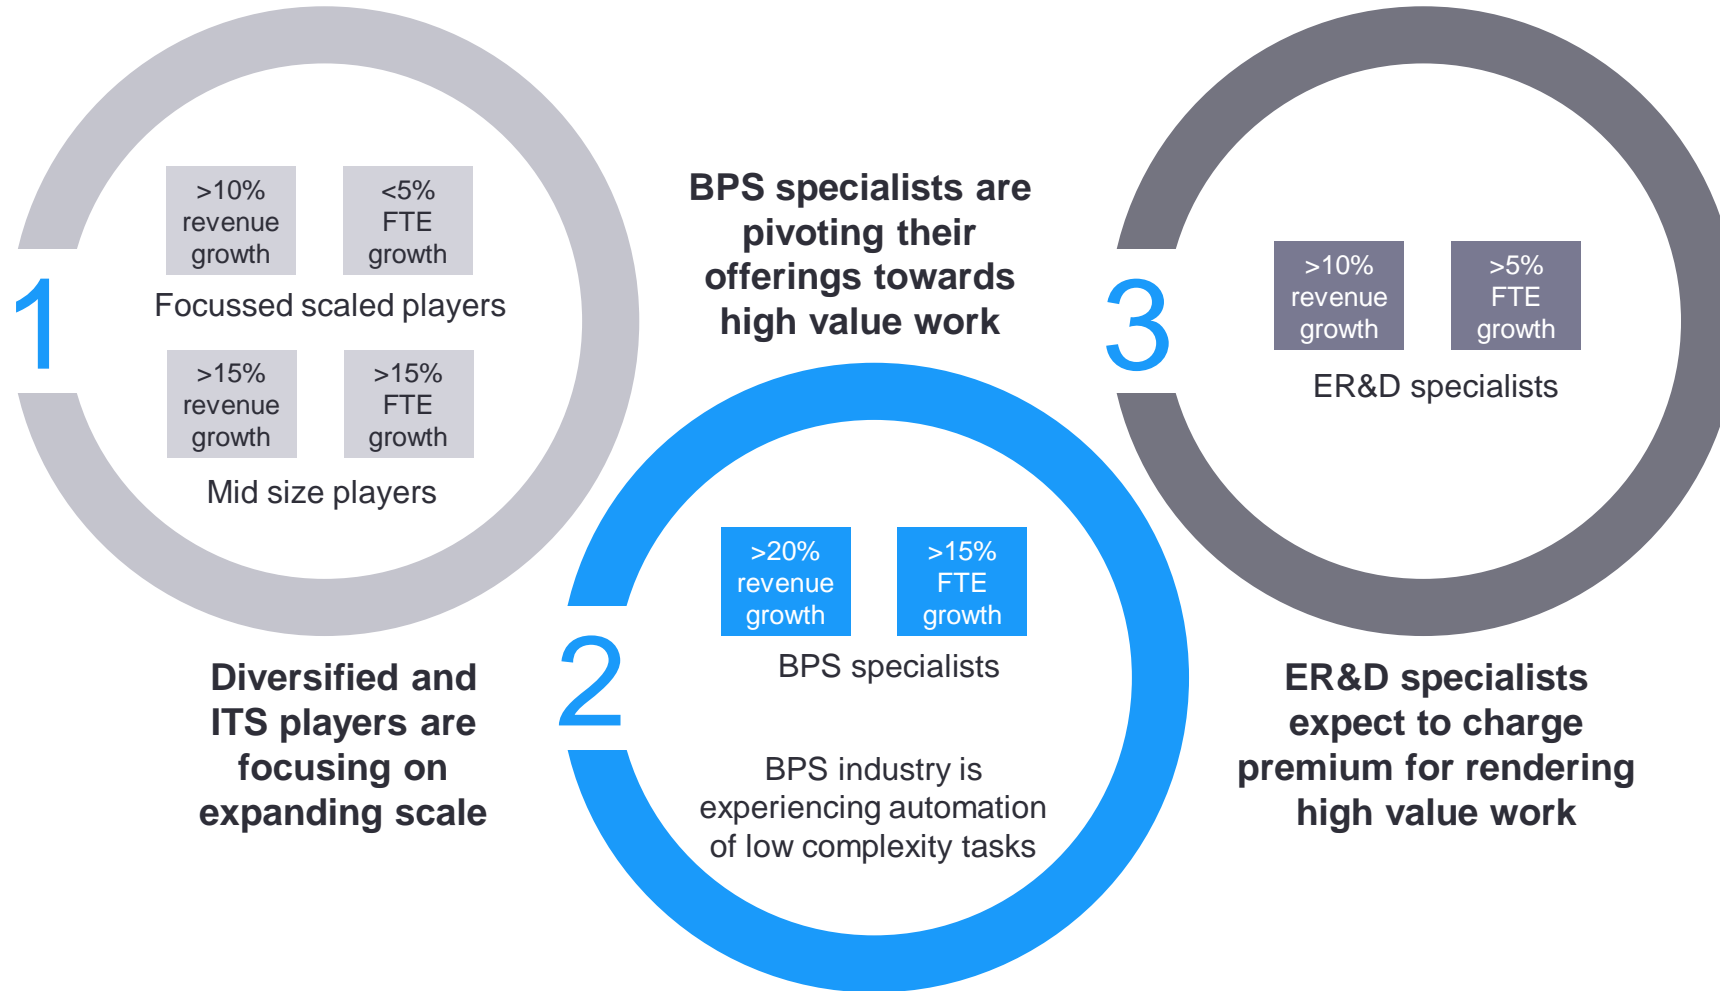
1

>10% revenue growth

<5% FTE growth

Focussed scaled players

>15% revenue growth

>15% FTE growth

Mid size players

Diversified and ITS players are focusing on expanding scale

BPS specialists are pivoting their offerings towards high value work

2

>20% revenue growth

>15% FTE growth

BPS specialists

BPS industry is experiencing automation of low complexity tasks

3

>10% revenue growth

>5% FTE growth

ER&D specialists

ER&D specialists expect to charge premium for rendering high value work